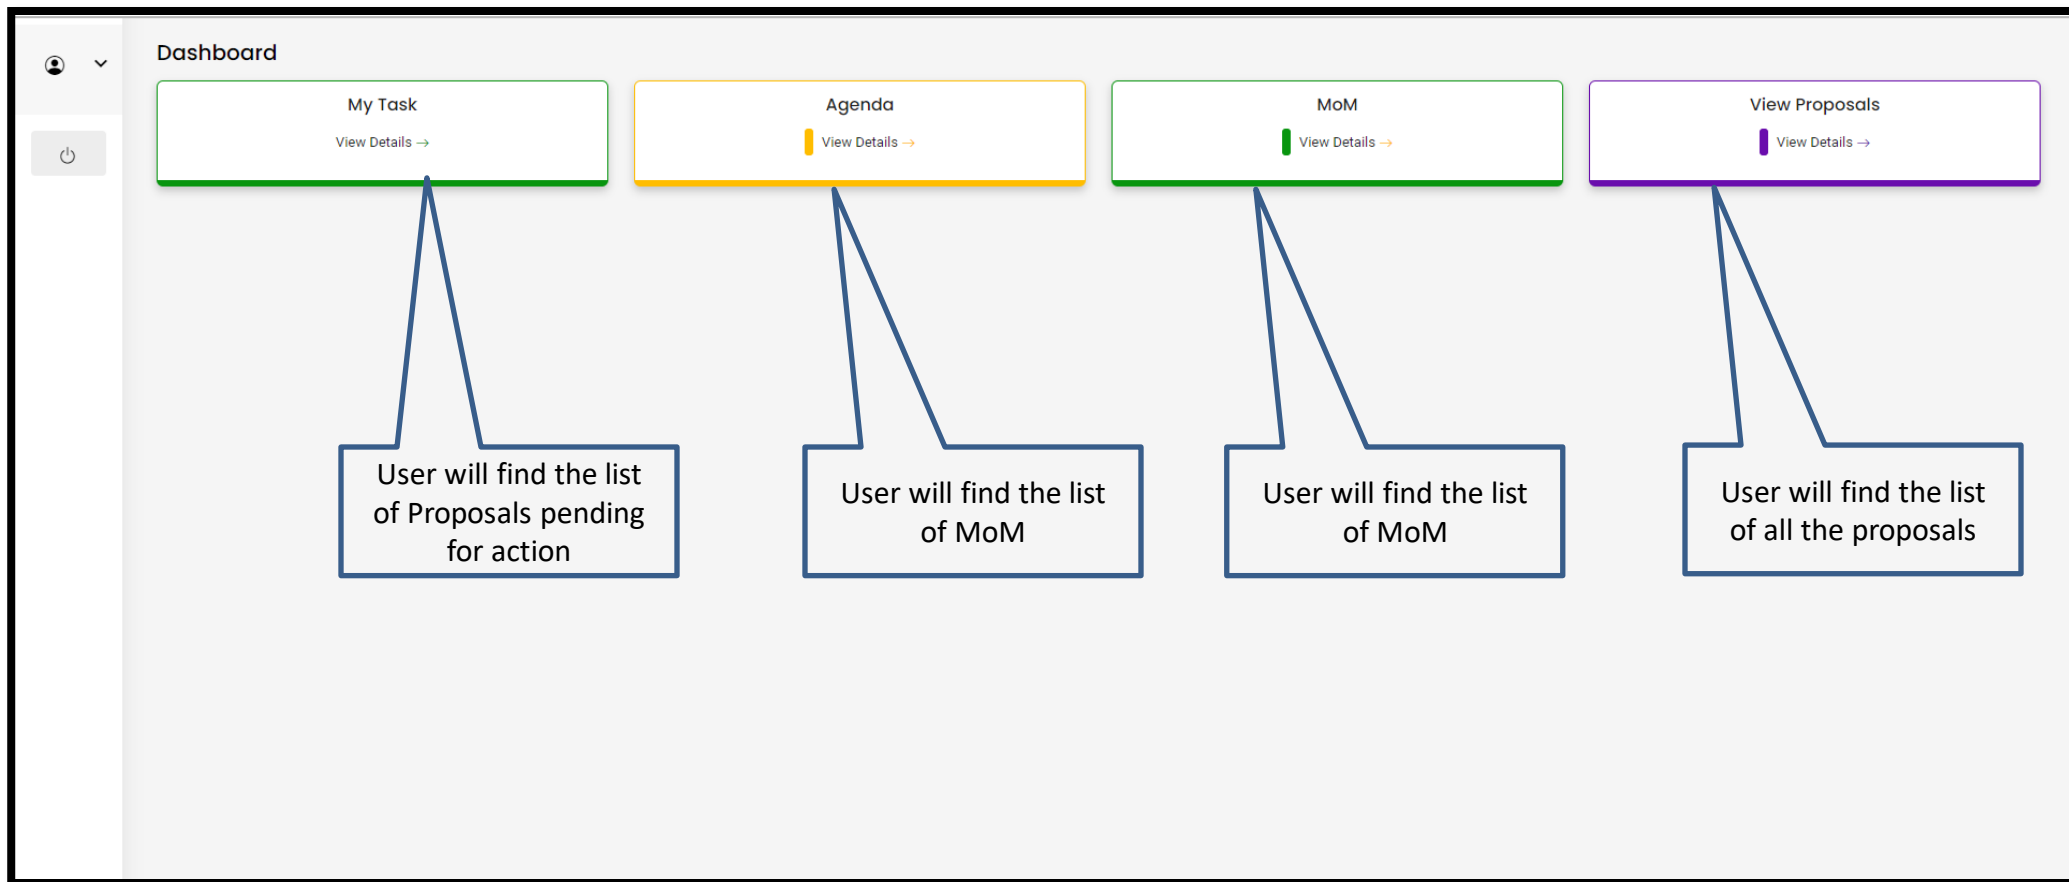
Dashboard

My Task
View Details →

Agenda
View Details →

MoM
View Details →

View Proposals
View Details →

User will find the list of Proposals pending for action

User will find the list of MoM

User will find the list of MoM

User will find the list of all the proposals